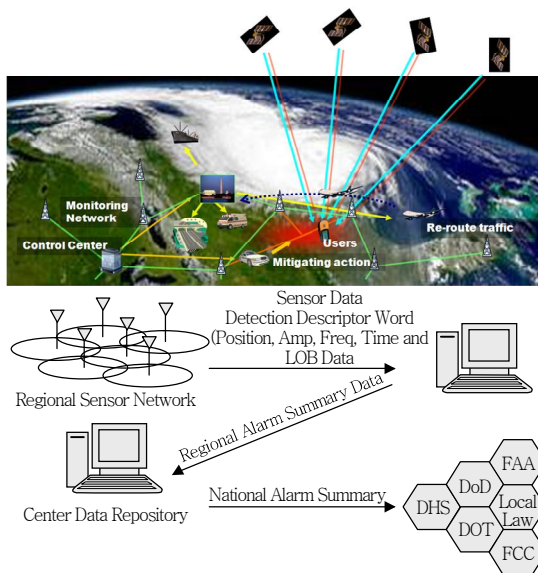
Monitoring Network

Control Center

Users

Re-route traffic

Mitigating action

Sensor Data
Detection Descriptor Word
(Position, Amp, Freq, Time and
LOB Data

Regional Sensor Network

Regional Alarm Summary Data

Center Data Repository

National Alarm Summary

FAA

DoD

DHS

Local Law

DOT

FCC